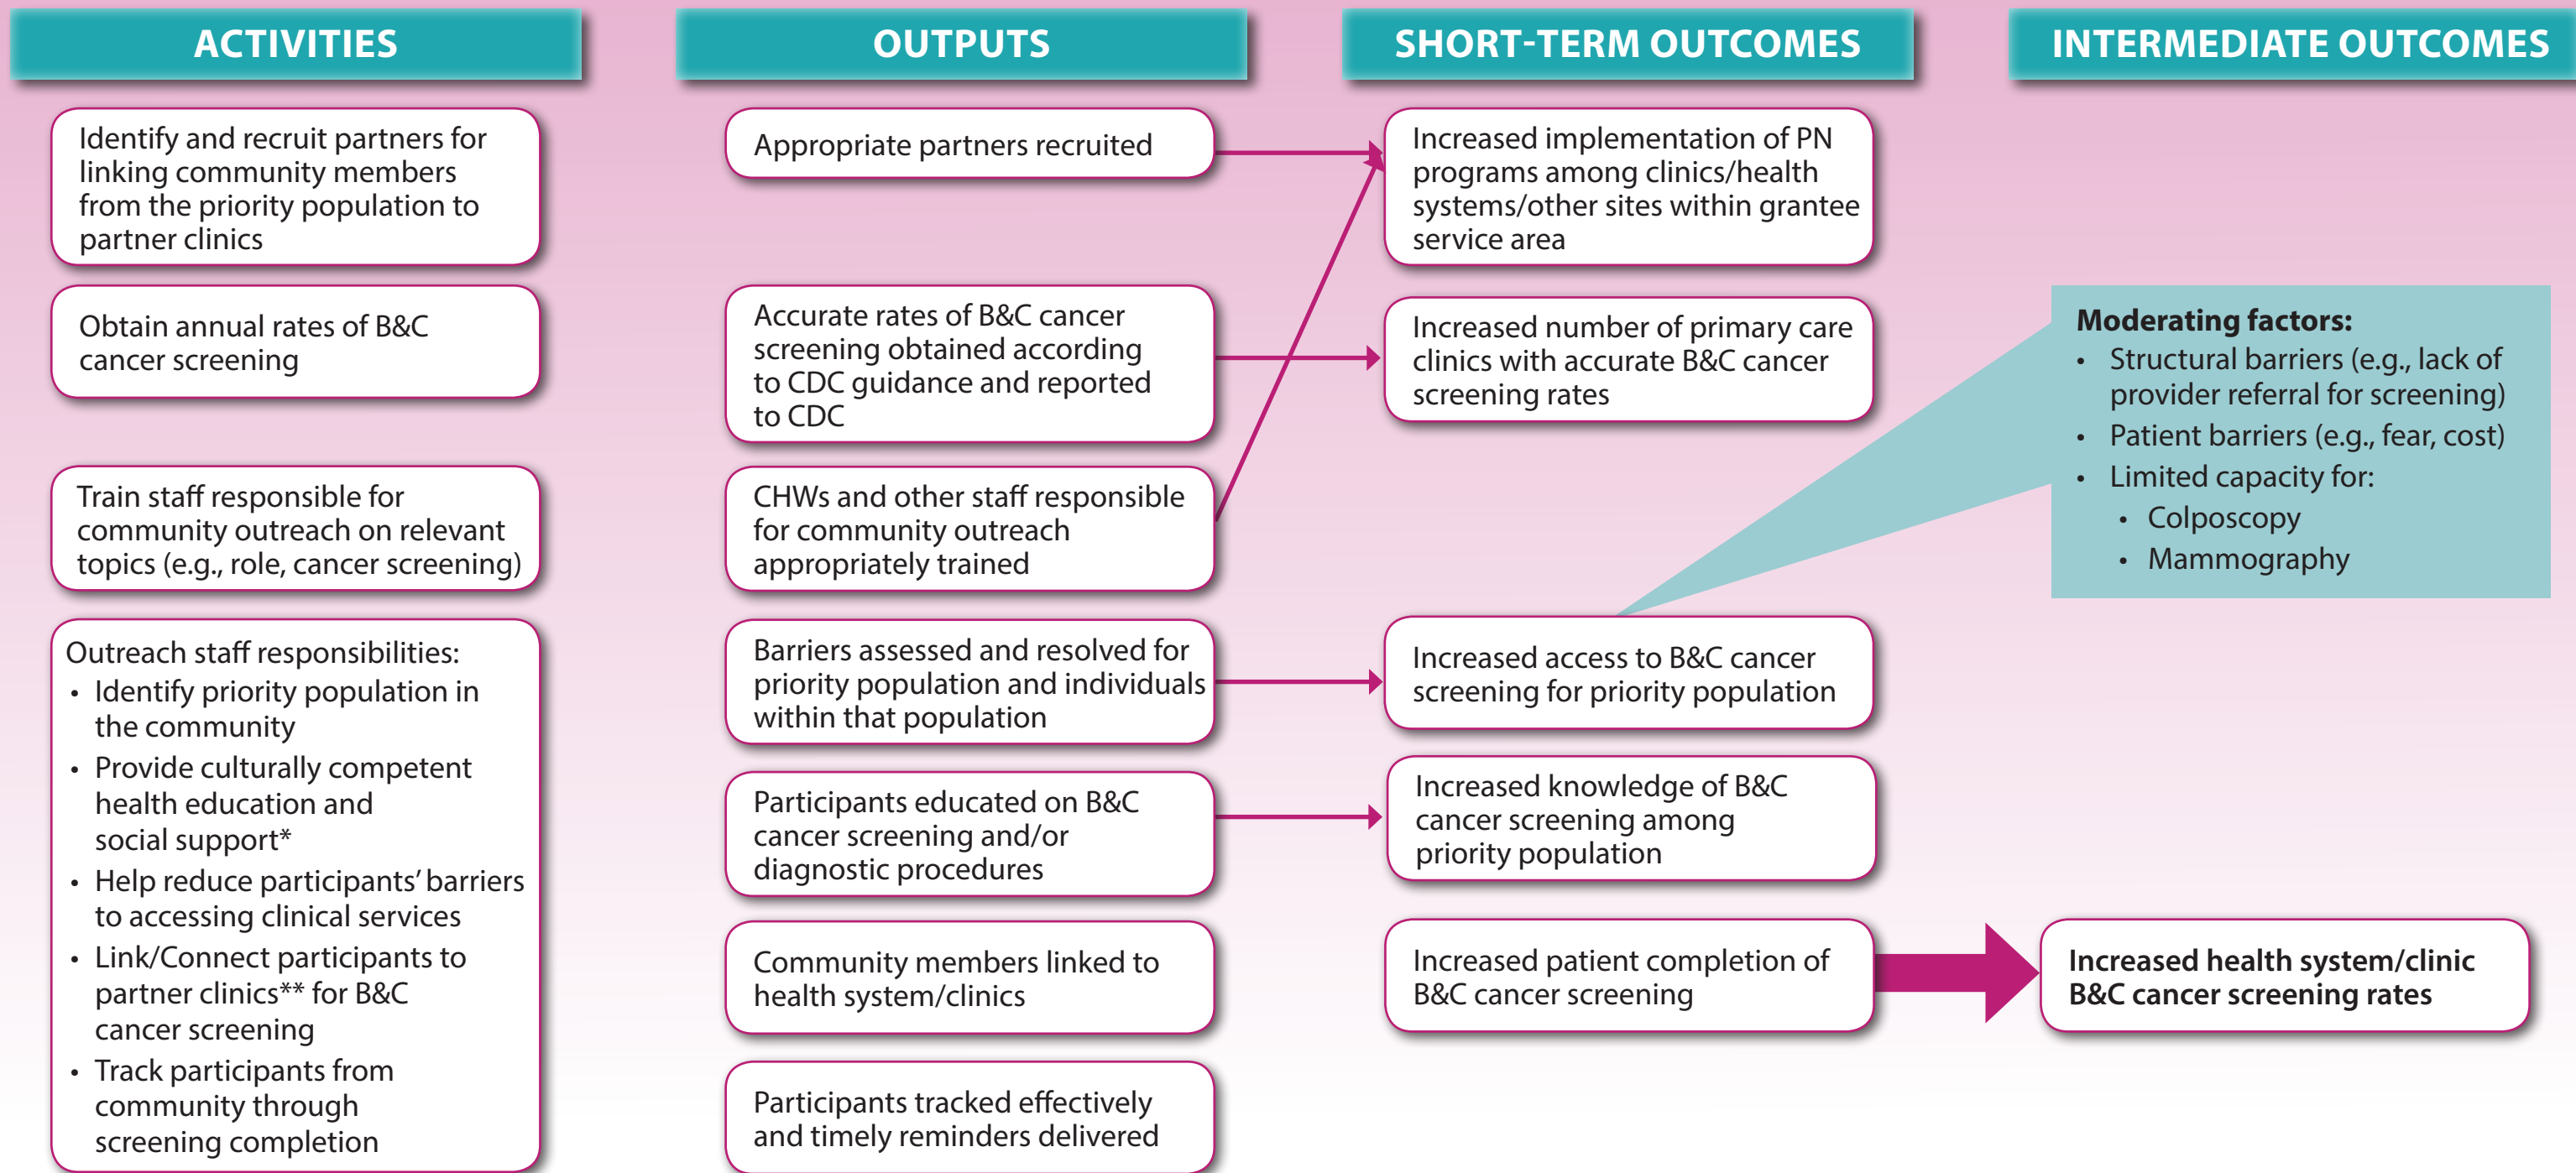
ACTIVITIES

Identify and recruit partners for linking community members from the priority population to partner clinics

Obtain annual rates of B&C cancer screening

Train staff responsible for community outreach on relevant topics (e.g., role, cancer screening)

Outreach staff responsibilities:
• Identify priority population in the community
• Provide culturally competent health education and social support*
• Help reduce participants' barriers to accessing clinical services
• Link/Connect participants to partner clinics** for B&C cancer screening
• Track participants from community through screening completion

OUTPUTS

Appropriate partners recruited

Accurate rates of B&C cancer screening obtained according to CDC guidance and reported to CDC

CHWs and other staff responsible for community outreach appropriately trained

Barriers assessed and resolved for priority population and individuals within that population

Participants educated on B&C cancer screening and/or diagnostic procedures

Community members linked to health system/clinics

Participants tracked effectively and timely reminders delivered

SHORT-TERM OUTCOMES

Increased implementation of PN programs among clinics/health systems/other sites within grantee service area

Increased number of primary care clinics with accurate B&C cancer screening rates

Increased access to B&C cancer screening for priority population

Increased knowledge of B&C cancer screening among priority population

Increased patient completion of B&C cancer screening

INTERMEDIATE OUTCOMES

Moderating factors:
• Structural barriers (e.g., lack of provider referral for screening)
• Patient barriers (e.g., fear, cost)
• Limited capacity for:
• Colposcopy
• Mammography

Increased health system/clinic B&C cancer screening rates